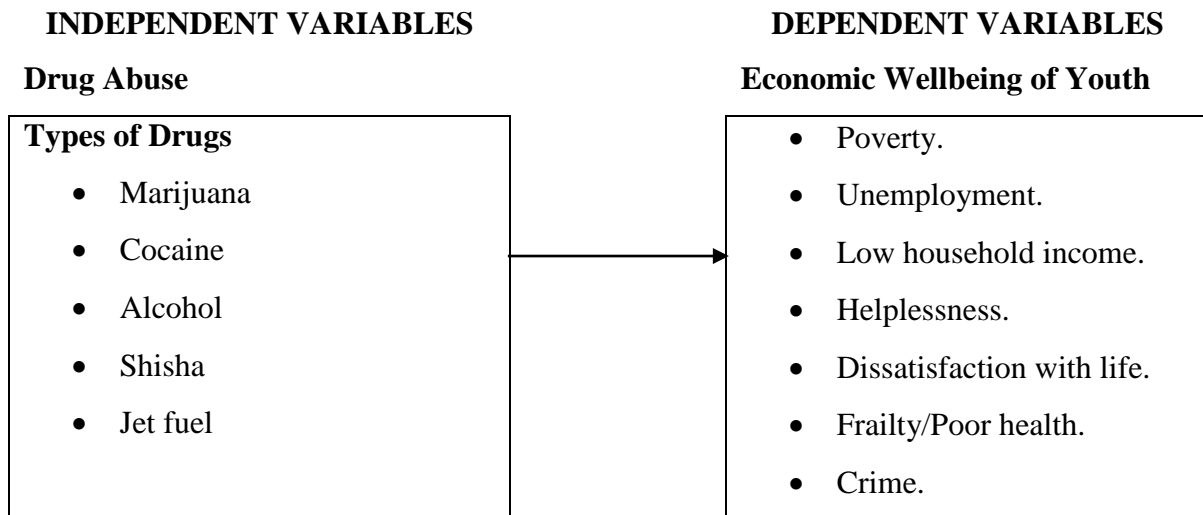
INDEPENDENT VARIABLES

Drug Abuse

Types of Drugs

- Marijuana
- Cocaine
- Alcohol
- Shisha
- Jet fuel

DEPENDENT VARIABLES

Economic Wellbeing of Youth

- Poverty.
- Unemployment.
- Low household income.
- Helplessness.
- Dissatisfaction with life.
- Frailty/Poor health.
- Crime.